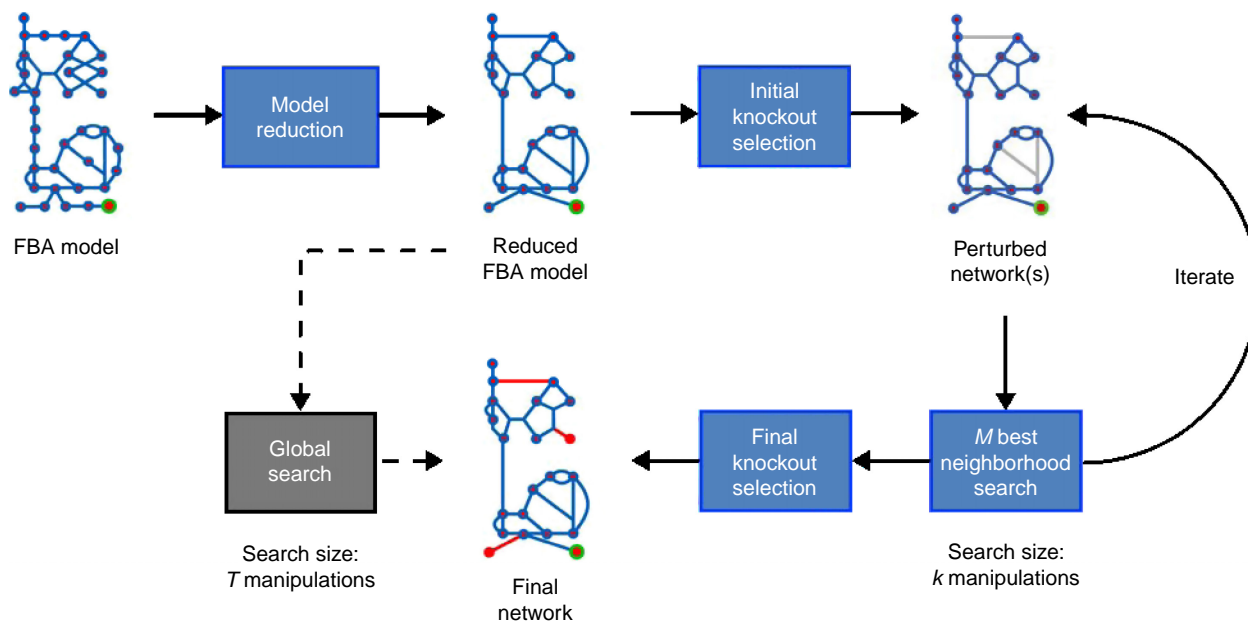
FBA model

Model reduction

Reduced FBA model

Initial knockout selection

Perturbed network(s)

Iterate

Global search

Search size: $T$ manipulations

Final network

Final knockout selection

$M$ best neighborhood search

Search size: $k$ manipulations